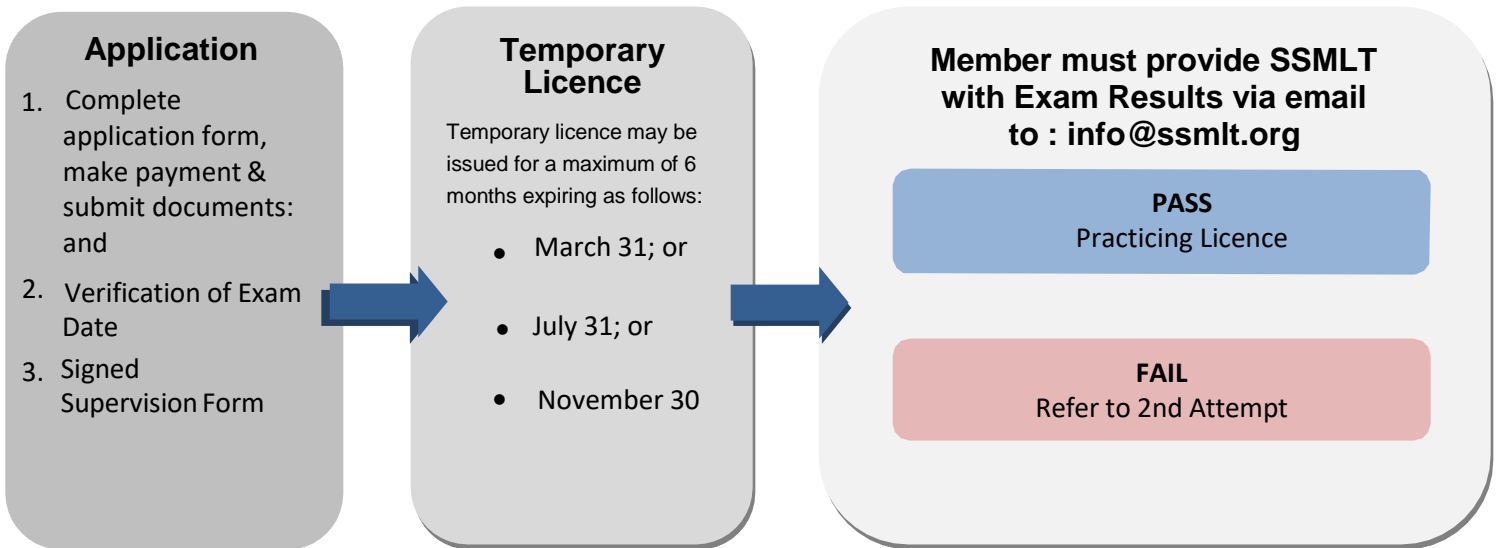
Application

1. Complete application form, make payment & submit documents: and

2. Verification of Exam Date

3. Signed Supervision Form

Temporary Licence

Temporary licence may be issued for a maximum of 6 months expiring as follows:

- March 31; or
- July 31; or
- November 30

Member must provide SSMLT with Exam Results via email to : info@ssmlt.org

PASS
Practicing Licence

FAIL
Refer to 2nd Attempt